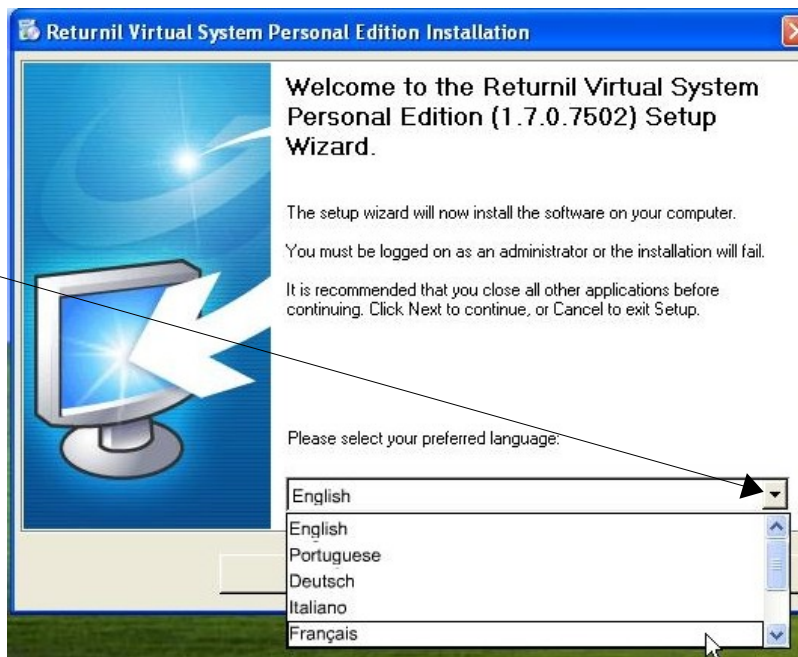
Returnil Virtual System Personal Edition Installation

Welcome to the Returnil Virtual System Personal Edition (1.7.0.7502) Setup Wizard.

The setup wizard will now install the software on your computer.

You must be logged on as an administrator or the installation will fail.

It is recommended that you close all other applications before continuing. Click Next to continue, or Cancel to exit Setup.

Please select your preferred language:

English

English
Portuguese
Deutsch
Italiano
Français